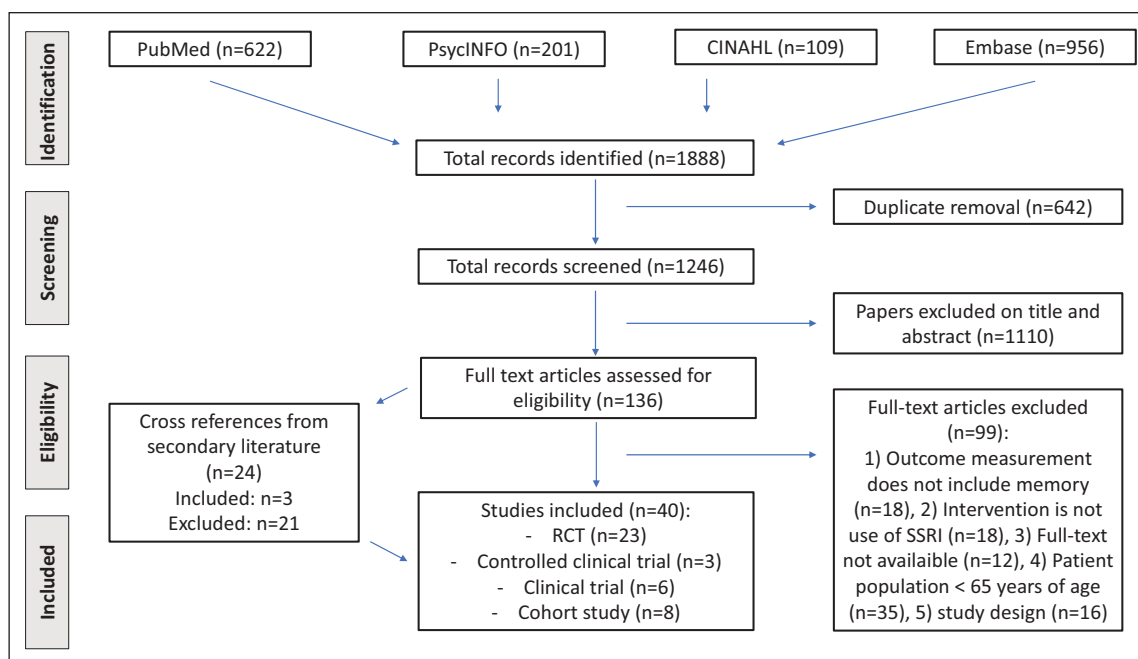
Identification

PubMed (n=622)

PsycINFO (n=201)

CINAHL (n=109)

Embase (n=956)

Total records identified (n=1888)

Screening

Duplicate removal (n=642)

Total records screened (n=1246)

Papers excluded on title and abstract (n=1110)

Eligibility

Full text articles assessed for eligibility (n=136)

Cross references from secondary literature (n=24)
Included: n=3
Excluded: n=21

Full-text articles excluded (n=99):
1) Outcome measurement does not include memory (n=18), 2) Intervention is not use of SSRI (n=18), 3) Full-text not availaible (n=12), 4) Patient population < 65 years of age (n=35), 5) study design (n=16)

Included

Studies included (n=40):
- RCT (n=23)
- Controlled clinical trial (n=3)
- Clinical trial (n=6)
- Cohort study (n=8)